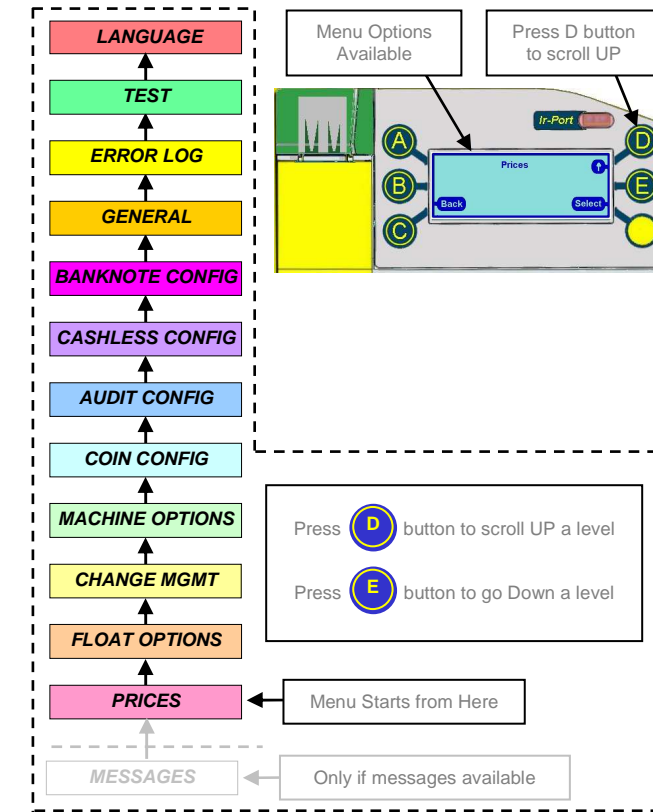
LANGUAGE

TEST

ERROR LOG

GENERAL

BANKNOTE CONFIG

CASHLESS CONFIG

AUDIT CONFIG

COIN CONFIG

MACHINE OPTIONS

CHANGE MGMT

FLOAT OPTIONS

PRICES

MESSAGES

Menu Options Available

Press D button to scroll UP

Ir-Port

A
B
C
D
E

Prices

Back

Select

Press D button to scroll UP a level

Press E button to go Down a level

Menu Starts from Here

Only if messages available